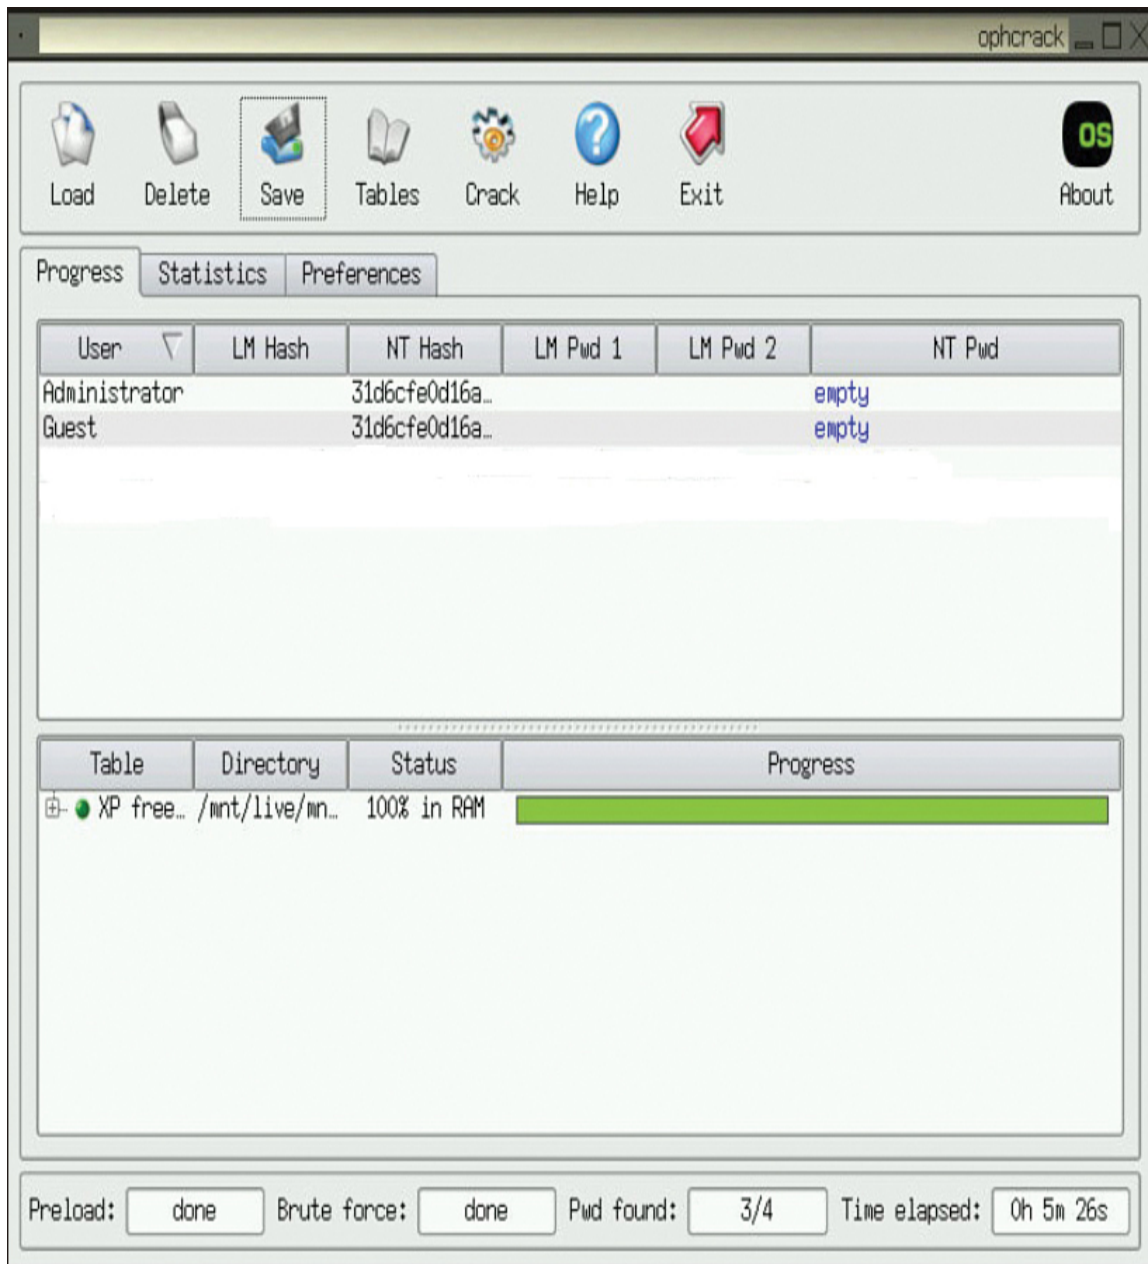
ophcrack

Load Delete Save Tables Crack Help Exit OS About

Progress Statistics Preferences

| User | LM Hash | NT Hash | LM Pwd 1 | LM Pwd 2 | NT Pwd |
|---|---|---|---|---|---|
| Administrator | | 31d6cfe0d16a… | | | empty |
| Guest | | 31d6cfe0d16a… | | | empty |

| Table | Directory | Status | Progress |
|---|---|---|---|
| XP free… | /mnt/live/mn… | 100% in RAM | |

Preload: done Brute force: done Pwd found: 3/4 Time elapsed: 0h 5m 26s